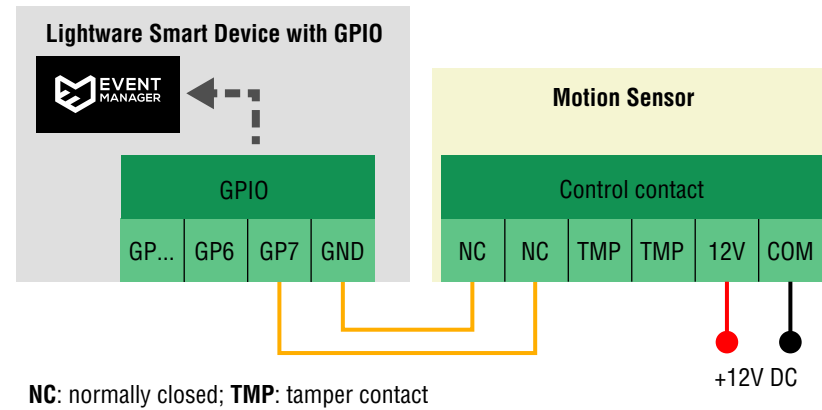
Lightware Smart Device with GPIO

EVENT MANAGER

GPIO

| GP... | GP6 | GP7 | GND |
|---|---|---|---|

Motion Sensor

Control contact

| NC | NC | TMP | TMP | 12V | COM |
|---|---|---|---|---|---|

+12V DC

**NC**: normally closed; **TMP**: tamper contact